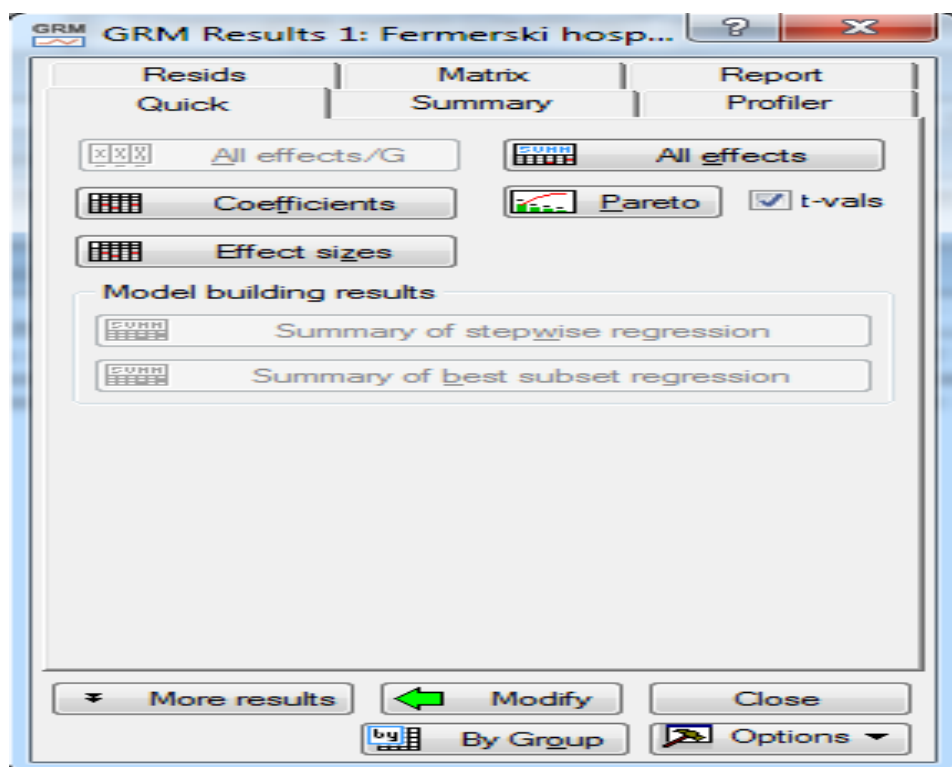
GRM Results 1: Fermerski hosp...

Resids | Matrix | Report
Quick | Summary | Profiler

All effects/G
All effects
Coefficients
Pareto
t-vals
Effect sizes

Model building results
Summary of stepwise regression
Summary of best subset regression

More results
Modify
Close
By Group
Options